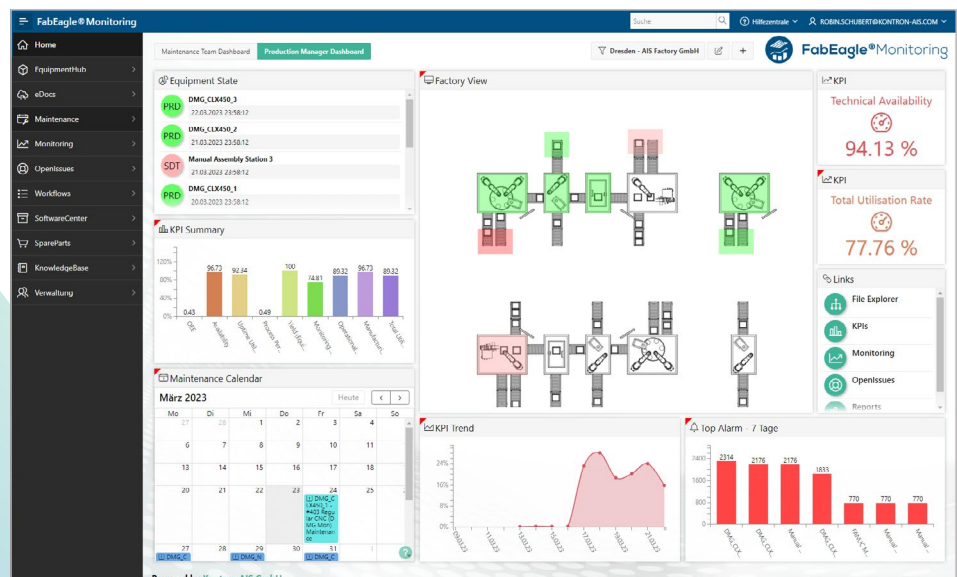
FabEagle®Monitoring

Suche

Hilfezentrale

ROBIN.SCHUBERT@KONTRON-AIS.COM

Home
EquipmentHub
eDocs
Maintenance
Monitoring
OpenIssues
Workflows
SoftwareCenter
SpareParts
KnowledgeBase
Verwaltung

Maintenance Team Dashboard
Production Manager Dashboard

Dresden - AIS Factory GmbH

FabEagle®Monitoring

Equipment State

PRD DMG_CLX450_3 22.03.2023 23:58:12
PRD DMG_CLX450_2 21.03.2023 23:58:12
SDT Manual Assembly Station 3 21.03.2023 23:58:12
PRD DMG_CLX450_1 20.03.2023 23:58:12

Factory View

KPI
Technical Availability
94.13 %

KPI
Total Utilisation Rate
77.76 %

KPI Summary

120%
80%
40%
0%

0.43 96.73 92.84 0.49 100 74.81 89.32 96.73 89.32

OEE
Availability
Uptime Util...
Process Per...
Yield Adjus...
Monitoring ...
Operational...
Maintenan...
Total Util...

Links
File Explorer
KPIs
Monitoring
OpenIssues
Reports

Maintenance Calendar
Heute
März 2023

| Mo | Di | Mi | Do | Fr | Sa | So |
|---|---|---|---|---|---|---|
| 27 | 28 | 1 | 2 | 3 | 4 | 5 |
| 6 | 7 | 8 | 9 | 10 | 11 | 12 |
| 13 | 14 | 15 | 16 | 17 | 18 | 19 |
| 20 | 21 | 22 | 23 | 24 | 25 | 26 |
| 27 | 28 | 29 | 30 | 31 | 1 | 2 |

DMG_CLX450_1 #483 Regular CNC Maintenance

DMG_C
DMG_N
DMG_C

KPI Trend

24%
16%
8%
0%

09.03.23
11.03.23
13.03.23
15.03.23
17.03.23
19.03.23
21.03.23

Top Alarm - 7 Tage

2400
1600
800
0

2314 2176 2176 1833 770 770 770

DMG_CLX...
DMG_CLX...
Manual ...
DMG_CLX...
MAX_CM...
Manual ...
Manual ...